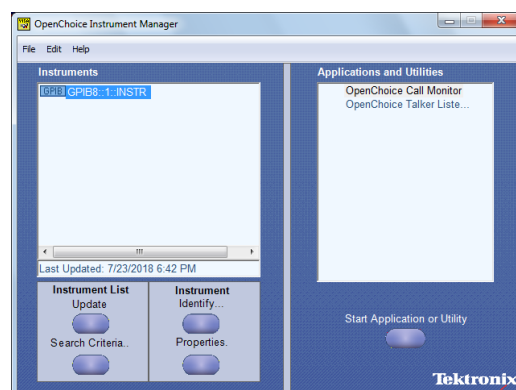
OpenChoice Instrument Manager

File Edit Help

Instruments

GPIB GPIB8::1::INSTR

Last Updated: 7/23/2018 6:42 PM

Instrument List
Update
Search Criteria..

Instrument
Identify...
Properties.

Applications and Utilities

OpenChoice Call Monitor
OpenChoice Talker Liste...

Start Application or Utility

Tektronix